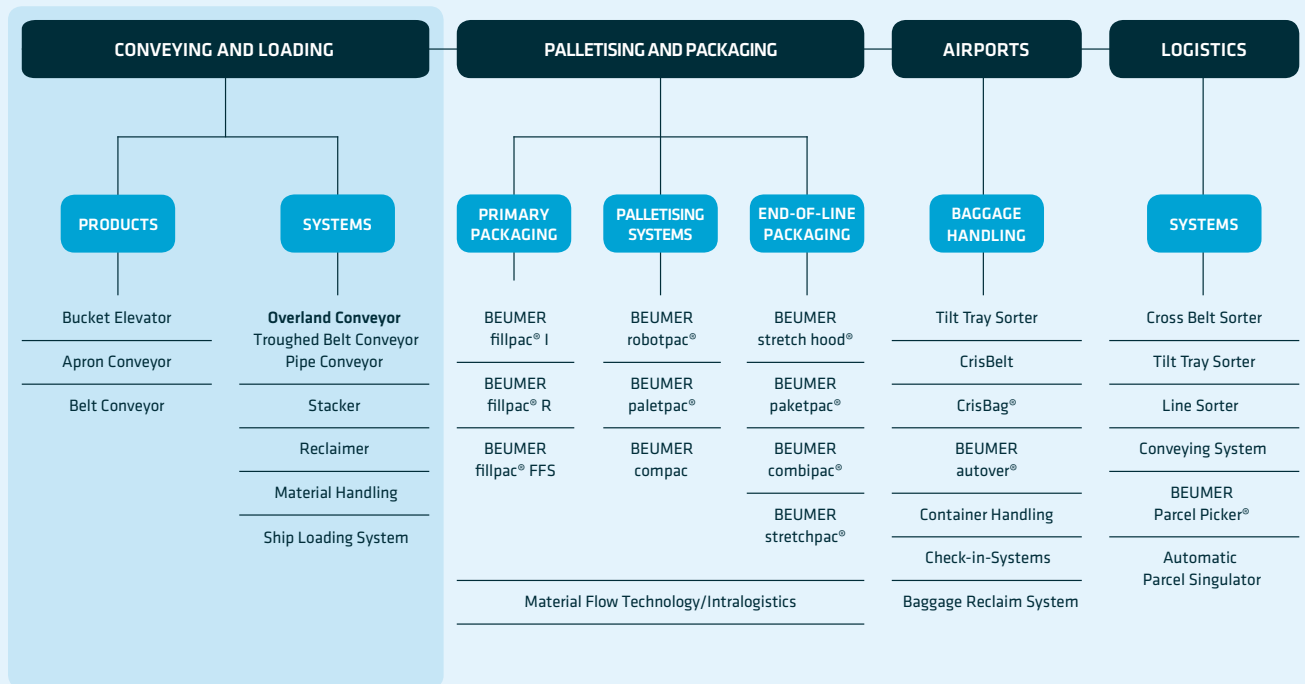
CONVEYING AND LOADING

PALLETISING AND PACKAGING

AIRPORTS

LOGISTICS

PRODUCTS

Bucket Elevator

Apron Conveyor

Belt Conveyor

SYSTEMS

**Overland Conveyor**
Troughed Belt Conveyor
Pipe Conveyor

Stacker

Reclaimer

Material Handling

Ship Loading System

PRIMARY PACKAGING

BEUMER fillpac® I

BEUMER fillpac® R

BEUMER fillpac® FFS

PALLETISING SYSTEMS

BEUMER robotpac®

BEUMER paletpac®

BEUMER compac

END-OF-LINE PACKAGING

BEUMER stretch hood®

BEUMER paketpac®

BEUMER combipac®

BEUMER stretchpac®

Material Flow Technology/Intralogistics

BAGGAGE HANDLING

Tilt Tray Sorter

CrisBelt

CrisBag®

BEUMER autover®

Container Handling

Check-in-Systems

Baggage Reclaim System

SYSTEMS

Cross Belt Sorter

Tilt Tray Sorter

Line Sorter

Conveying System

BEUMER Parcel Picker®

Automatic Parcel Singulator